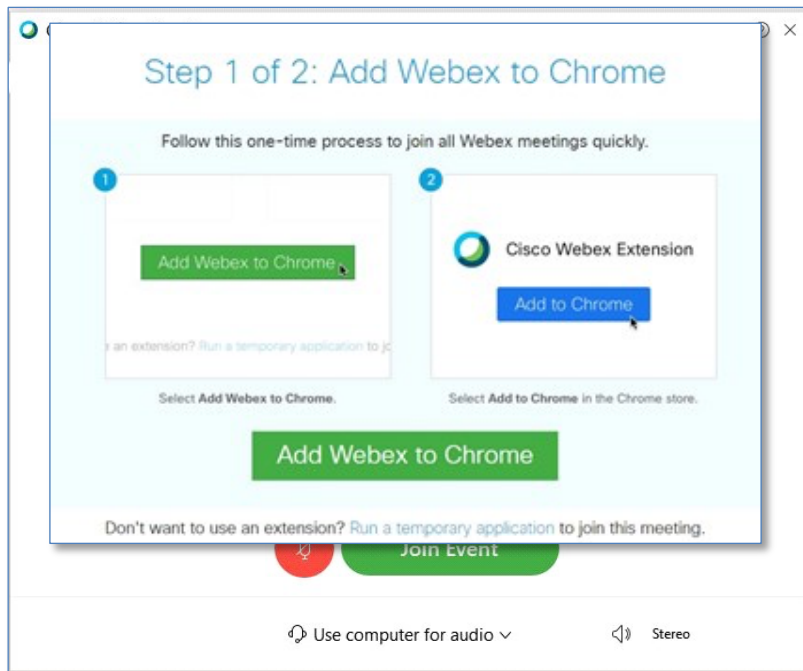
Step 1 of 2: Add Webex to Chrome

Follow this one-time process to join all Webex meetings quickly.

1

Add Webex to Chrome

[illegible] an extension? Run a temporary application to jo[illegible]

Select **Add Webex to Chrome**.

2

Cisco Webex Extension

Add to Chrome

Select **Add to Chrome** in the Chrome store.

Add Webex to Chrome

Don't want to use an extension? Run a temporary application to join this meeting.

Join Event

Use computer for audio

Stereo